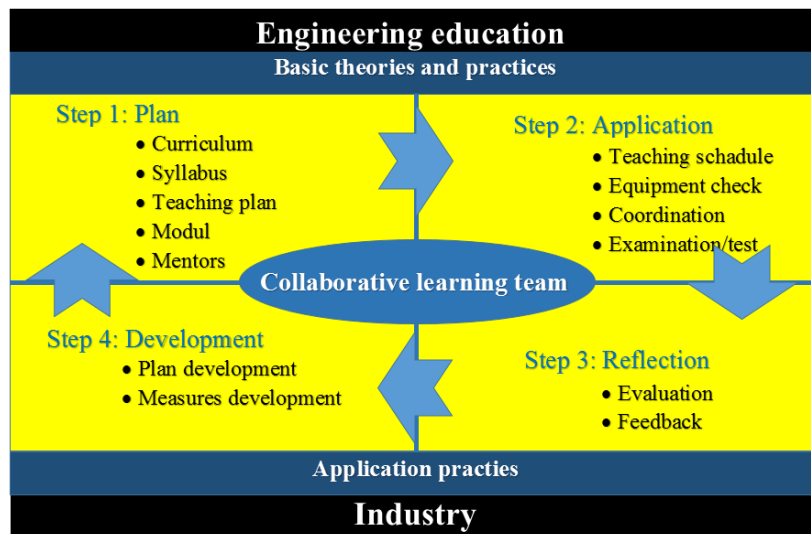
Engineering education

Basic theories and practices

Step 1: Plan
• Curriculum
• Syllabus
• Teaching plan
• Modul
• Mentors

Step 2: Application
• Teaching schadule
• Equipment check
• Coordination
• Examination/test

Collaborative learning team

Step 4: Development
• Plan development
• Measures development

Step 3: Reflection
• Evaluation
• Feedback

Application practies

Industry